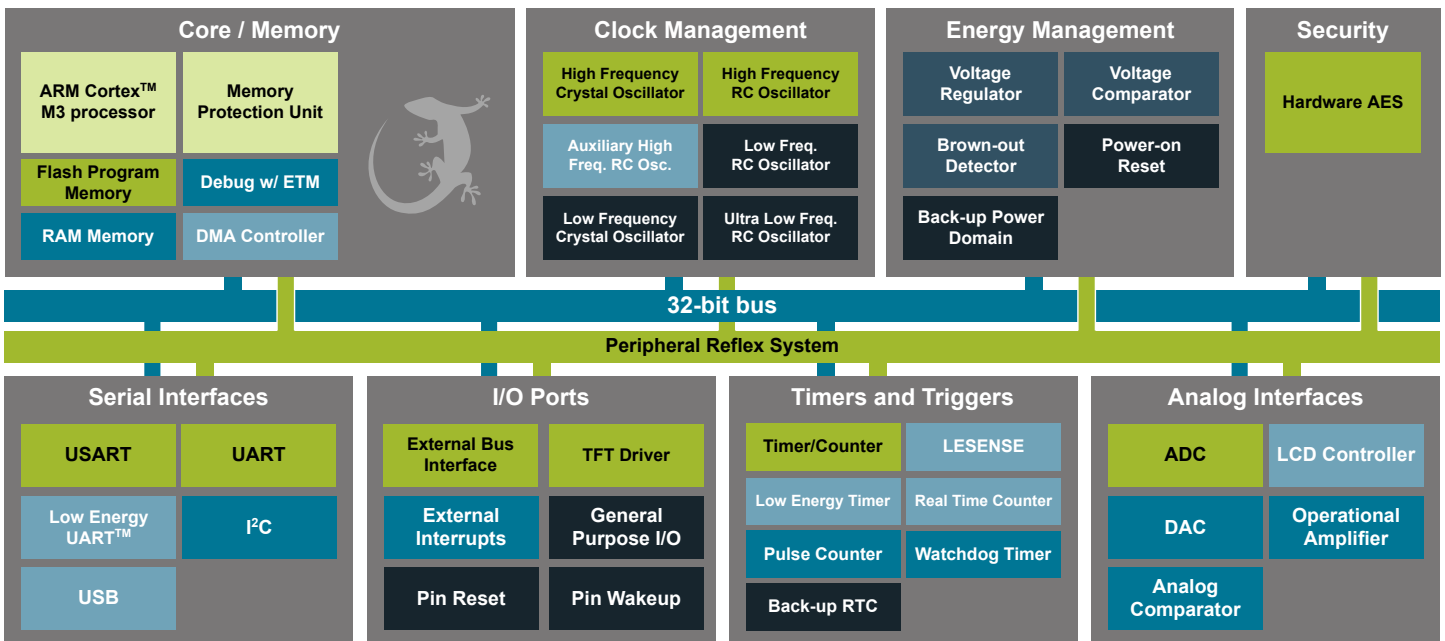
Core / Memory

ARM Cortex$^{TM}$ M3 processor

Memory Protection Unit

Flash Program Memory

Debug w/ ETM

RAM Memory

DMA Controller

Clock Management

High Frequency Crystal Oscillator

High Frequency RC Oscillator

Auxiliary High Freq. RC Osc.

Low Freq. RC Oscillator

Low Frequency Crystal Oscillator

Ultra Low Freq. RC Oscillator

Energy Management

Voltage Regulator

Voltage Comparator

Brown-out Detector

Power-on Reset

Back-up Power Domain

Security

Hardware AES

32-bit bus

Peripheral Reflex System

Serial Interfaces

USART

UART

Low Energy UART$^{TM}$

I$^{2}$C

USB

I/O Ports

External Bus Interface

TFT Driver

External Interrupts

General Purpose I/O

Pin Reset

Pin Wakeup

Timers and Triggers

Timer/Counter

LESENSE

Low Energy Timer

Real Time Counter

Pulse Counter

Watchdog Timer

Back-up RTC

Analog Interfaces

ADC

LCD Controller

DAC

Operational Amplifier

Analog Comparator